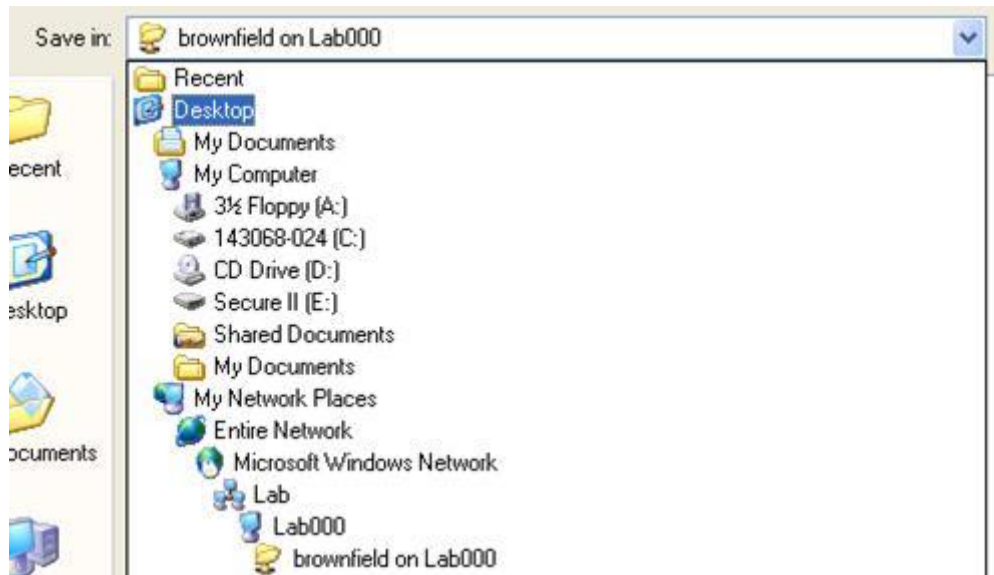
Save in: brownfield on Lab000

ecent

esktop

ocuments

Recent
Desktop
My Documents
My Computer
3½ Floppy (A:)
143068-024 (C:)
CD Drive (D:)
Secure II (E:)
Shared Documents
My Documents
My Network Places
Entire Network
Microsoft Windows Network
Lab
Lab000
brownfield on Lab000